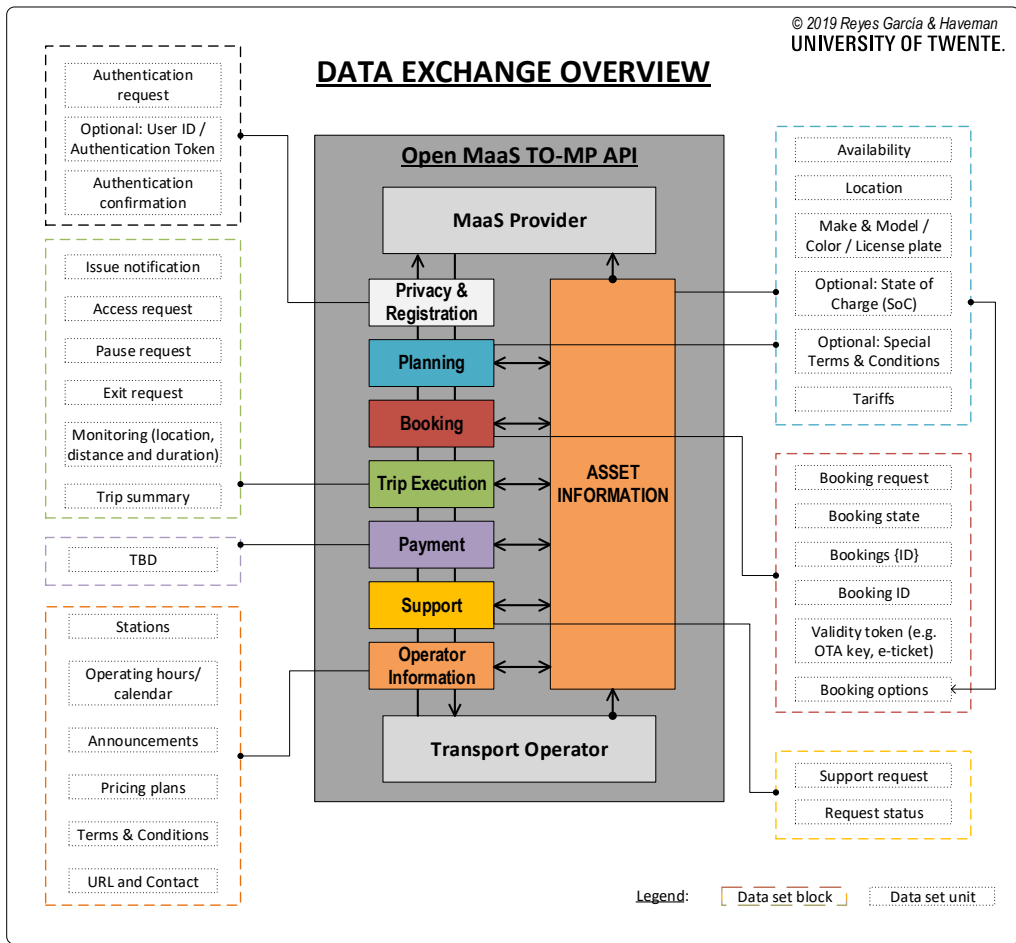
© 2019 Reyes García & Haveman
UNIVERSITY OF TWENTE.

DATA EXCHANGE OVERVIEW

Authentication request
Optional: User ID / Authentication Token
Authentication confirmation

Issue notification
Access request
Pause request
Exit request
Monitoring (location, distance and duration)
Trip summary

TBD

Stations
Operating hours/ calendar
Announcements
Pricing plans
Terms & Conditions
URL and Contact

Open MaaS TO-MP API

MaaS Provider

Privacy & Registration
Planning
Booking
Trip Execution
Payment
Support
Operator Information

ASSET INFORMATION

Transport Operator

Availability
Location
Make & Model / Color / License plate
Optional: State of Charge (SoC)
Optional: Special Terms & Conditions
Tariffs

Booking request
Booking state
Bookings {ID}
Booking ID
Validity token (e.g. OTA key, e-ticket)
Booking options

Support request
Request status

Legend: Data set block Data set unit